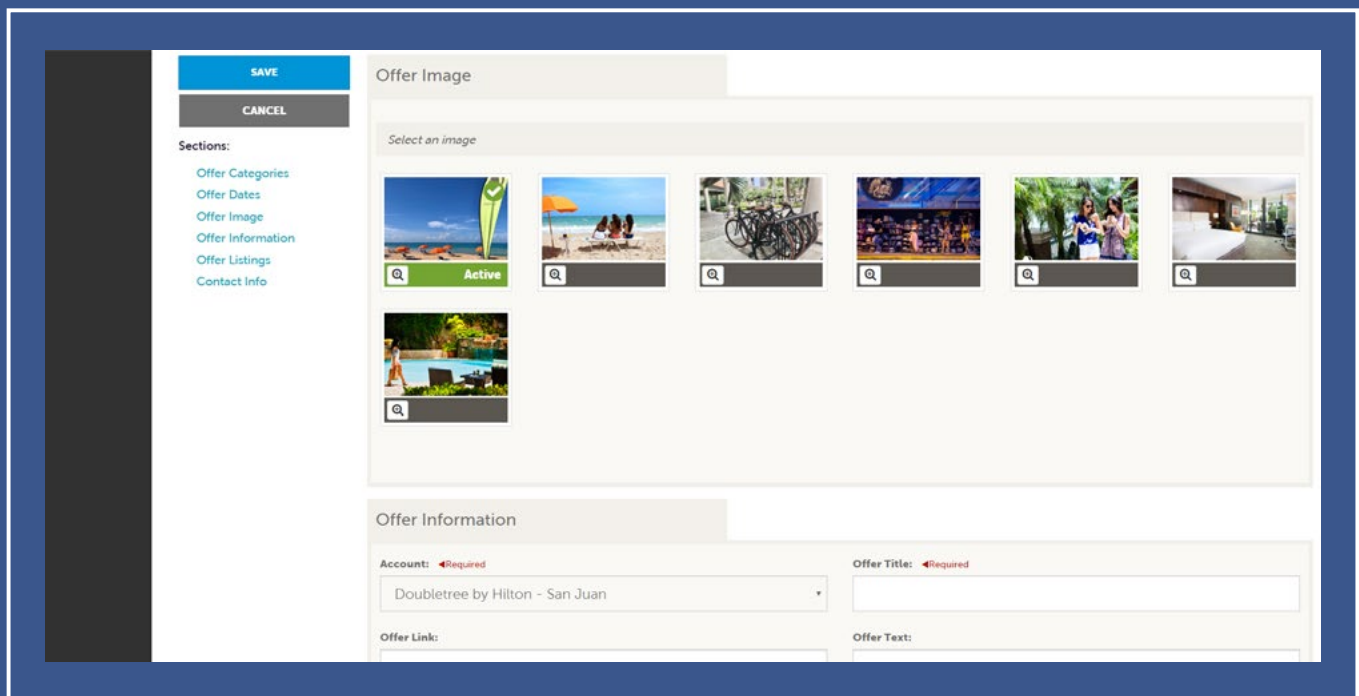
SAVE

CANCEL

Sections:

Offer Categories
Offer Dates
Offer Image
Offer Information
Offer Listings
Contact Info

Offer Image

Select an image

Active

Offer Information

Account: Required

Doubletree by Hilton - San Juan

Offer Title: Required

Offer Link:

Offer Text: